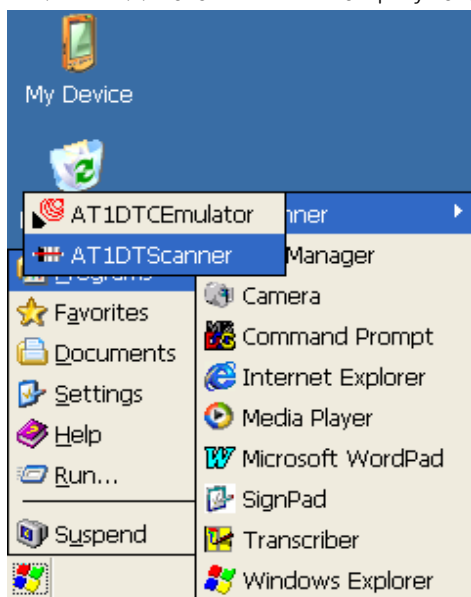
My Device

AT1DTCEmulator
AT1DTScanner
Programs
Favorites
Documents
Settings
Help
Run...
Suspend

nner
Manager
Camera
Command Prompt
Internet Explorer
Media Player
Microsoft WordPad
SignPad
Transcriber
Windows Explorer